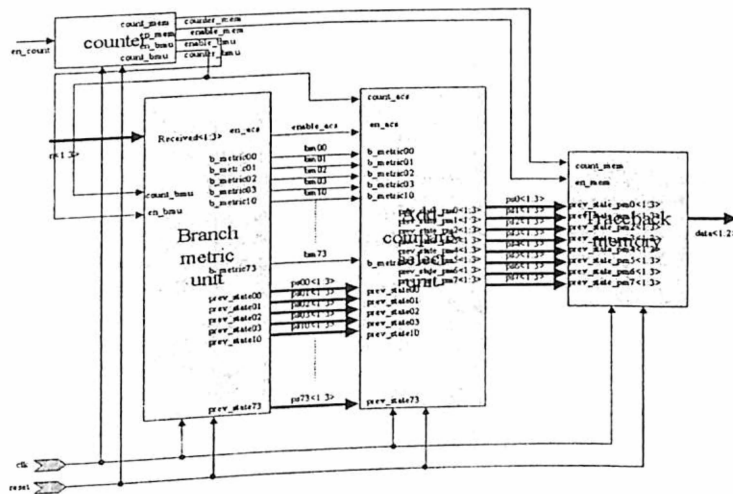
count_mem
counter
en_count
en_bmu
count_bmu
counter_mem
enable_mem
enable_bmu
counter_bmu
Received<1:3>
en_acs
enable_acs
r<1:3>
b_metric00
b_metric01
b_metric02
b_metric03
b_metric10
bm00
bm01
bm02
bm03
bm10
count_bmu
en_bmu
Branch
metric
unit
b_metric73
bm73
prev_state00
prev_state01
prev_state02
prev_state03
prev_state10
pd00<1:3>
pd01<1:3>
pd02<1:3>
pd03<1:3>
pd10<1:3>
prev_state73
pd73<1:3>
count_acs
en_acs
b_metric00
b_metric01
b_metric02
b_metric03
b_metric10
Add
compare
select
unit
b_metric73
prev_state_pm0<1:3>
prev_state_pm1<1:3>
prev_state_pm2<1:3>
prev_state_pm3<1:3>
prev_state_pm4<1:3>
prev_state_pm5<1:3>
prev_state_pm6<1:3>
prev_state_pm7<1:3>
prev_state00
prev_state01
prev_state02
prev_state03
prev_state10
prev_state73
pd0<1:3>
pd1<1:3>
pd2<1:3>
pd3<1:3>
pd4<1:3>
pd5<1:3>
pd6<1:3>
pd7<1:3>
count_mem
en_mem
prev_state_pm0<1:3>
prev_state_pm1<1:3>
prev_state_pm2<1:3>
prev_state_pm3<1:3>
prev_state_pm4<1:3>
prev_state_pm5<1:3>
prev_state_pm6<1:3>
prev_state_pm7<1:3>
Traceback
memory
data<1:2>
clk
reset